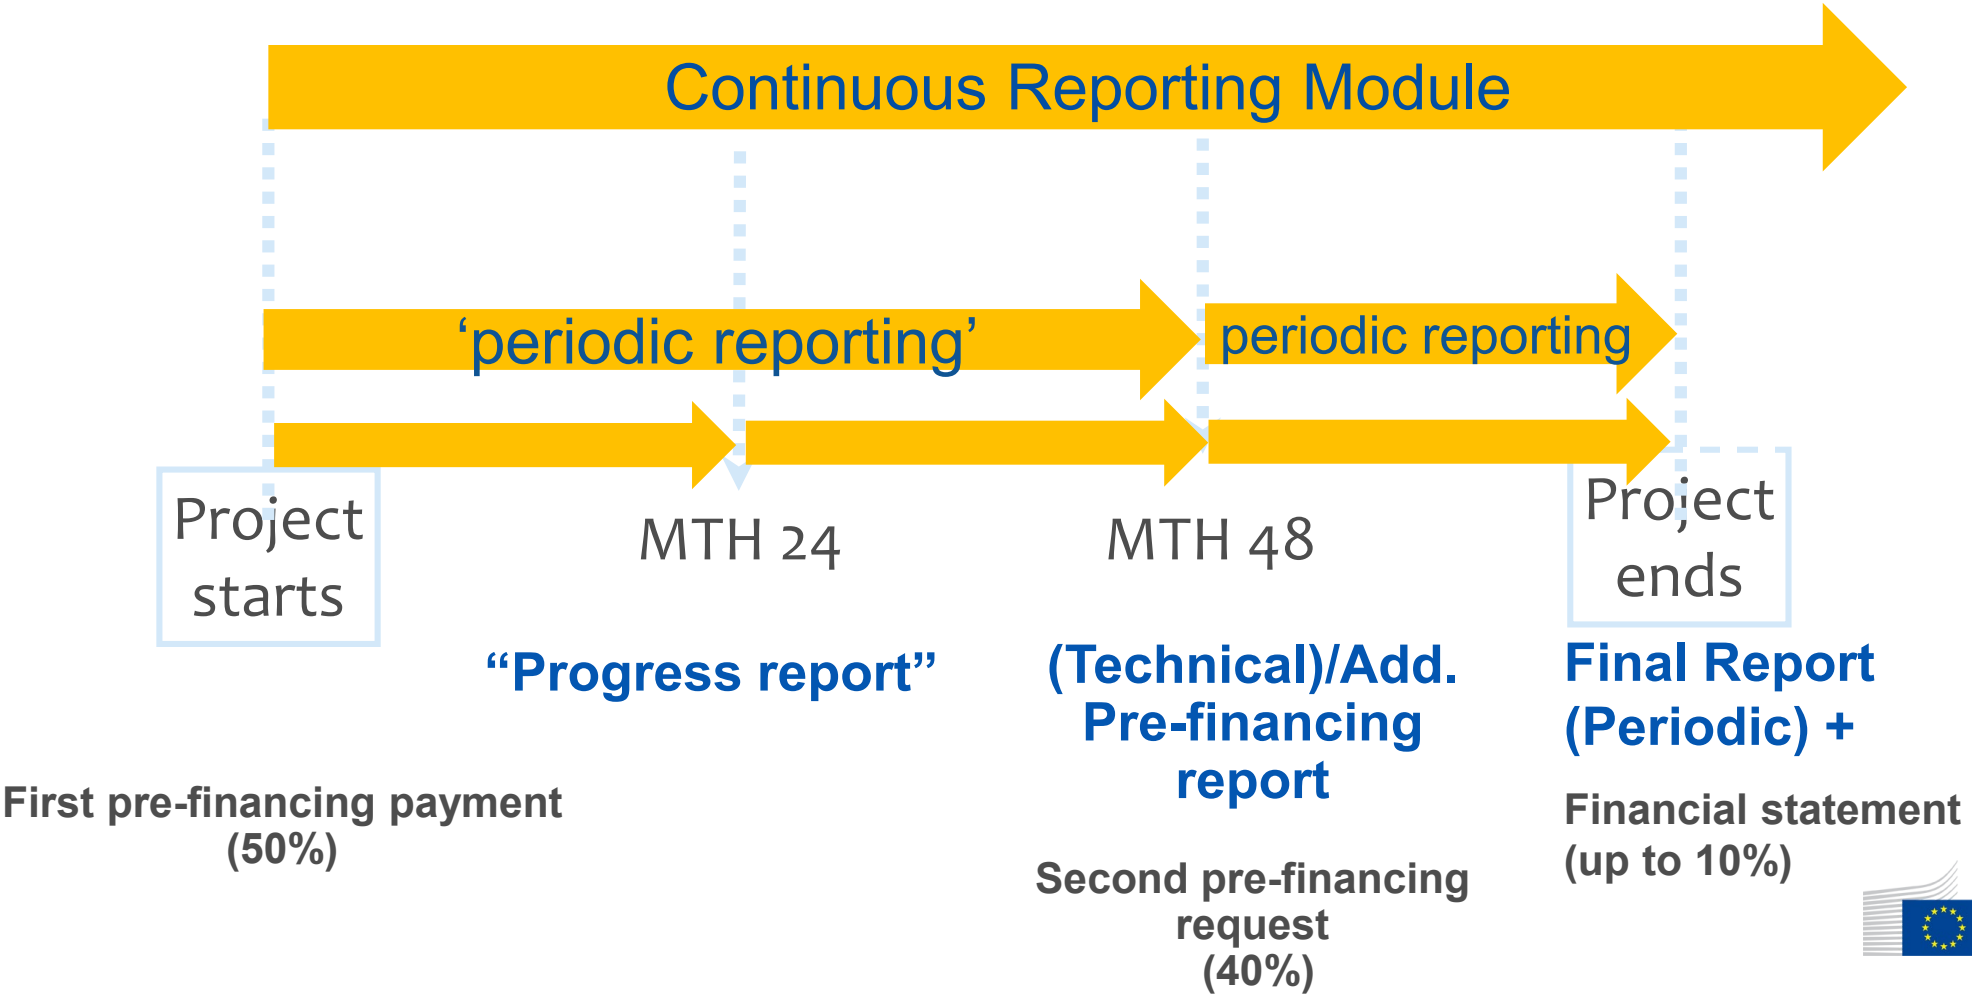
Continuous Reporting Module

‘periodic reporting’

periodic reporting

Project starts

MTH 24

MTH 48

Project ends

“Progress report”

(Technical)/Add. Pre-financing report

Final Report (Periodic) +

First pre-financing payment (50%)

Second pre-financing request (40%)

Financial statement (up to 10%)